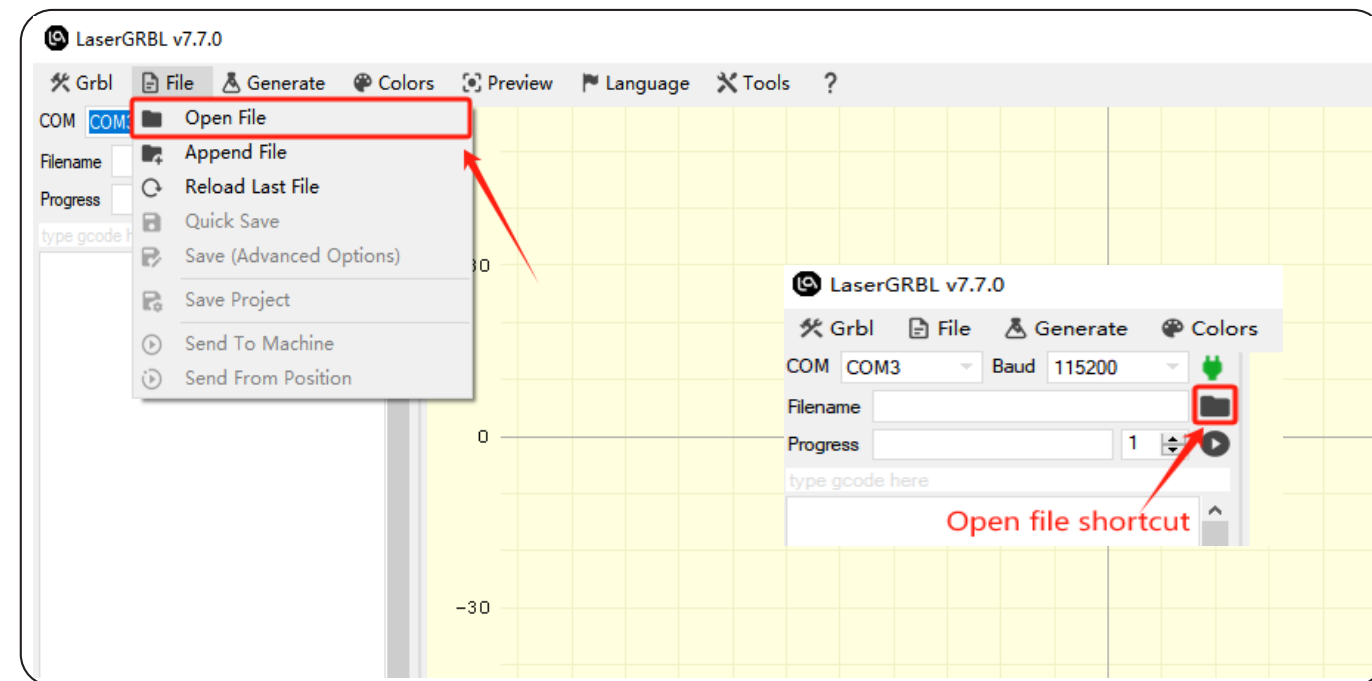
LaserGRBL v7.7.0

Grbl File Generate Colors Preview Language Tools ?

COM COM3

Filename

Progress

type gcode h

Open File
Append File
Reload Last File
Quick Save
Save (Advanced Options)
Save Project
Send To Machine
Send From Position

30

0

−30

LaserGRBL v7.7.0

Grbl File Generate Colors

COM COM3 Baud 115200

Filename

Progress 1

type gcode here

Open file shortcut